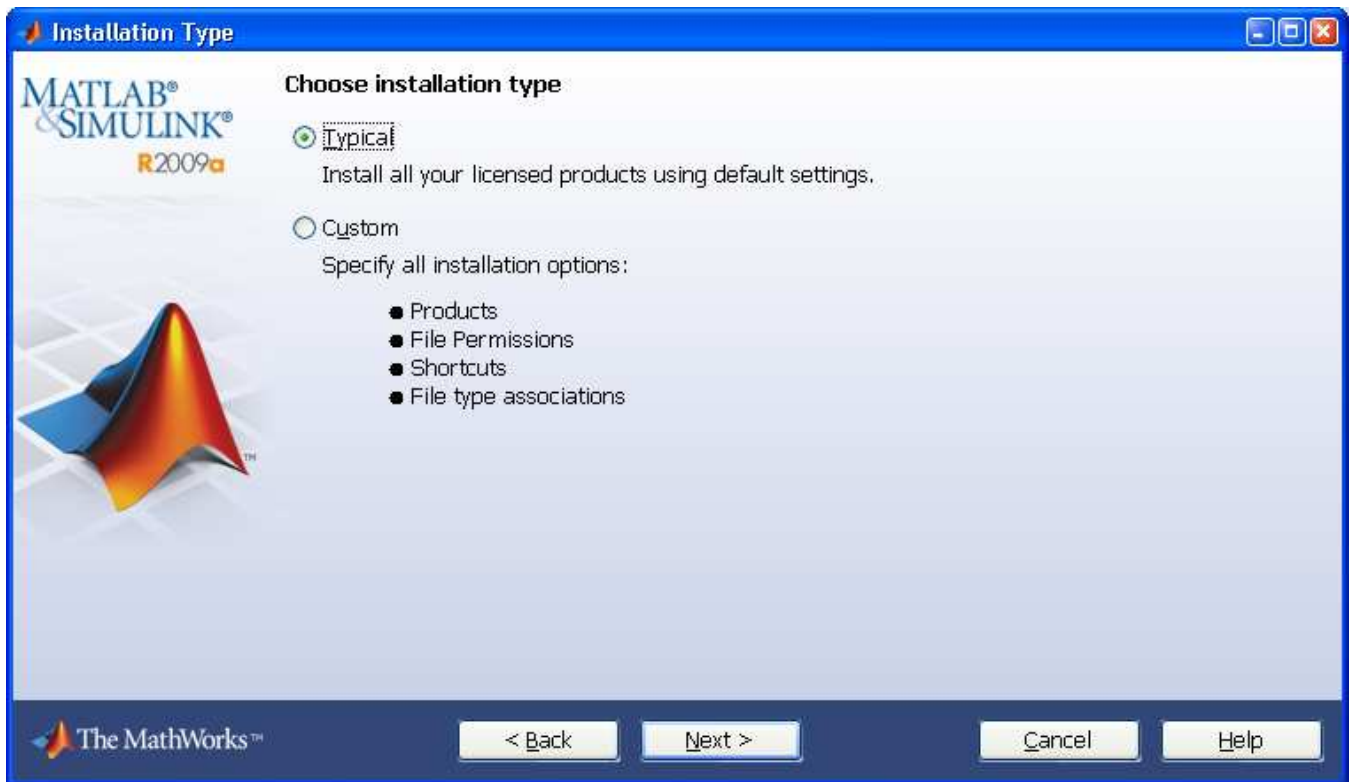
Installation Type

MATLAB®
&SIMULINK®
R2009a

Choose installation type

Typical
Install all your licensed products using default settings.

Custom
Specify all installation options:

- Products
- File Permissions
- Shortcuts
- File type associations

The MathWorks™

< Back
Next >
Cancel
Help